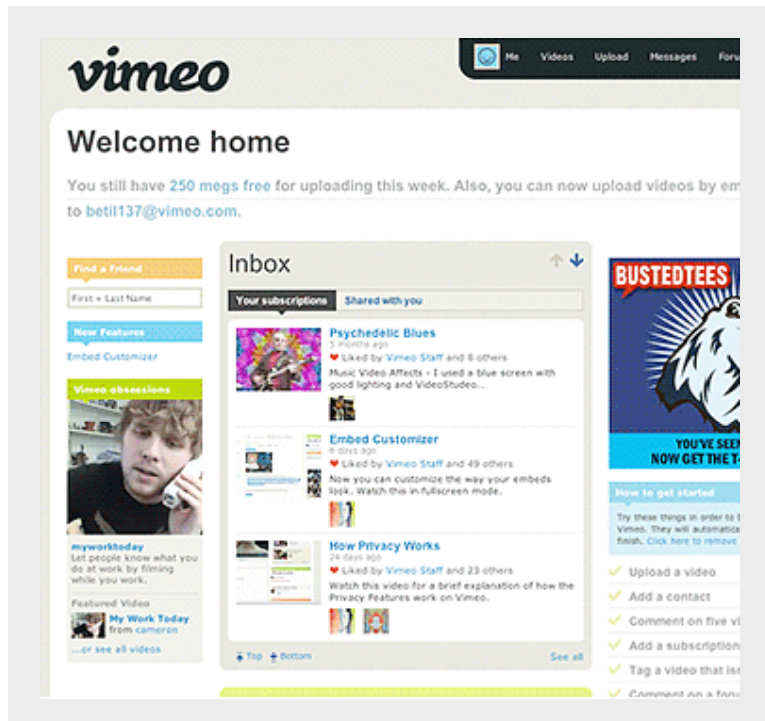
vimeo

Me Videos Upload Messages Foru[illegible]

Welcome home

You still have 250 megs free for uploading this week. Also, you can now upload videos by em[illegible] to betil137@vimeo.com.

Find a Friend

First + Last Name

New Features

Embed Customizer

Vimeo obsessions

myworktoday
Let people know what you do at work by filming while you work.

Featured Video
My Work Today
from cameron

...or see all videos

Inbox

Your subscriptions | Shared with you

Psychedelic Blues
5 months ago
Liked by Vimeo Staff and 8 others
Music Video Affects - I used a blue screen with good lighting and VideoStudeo...

Embed Customizer
6 days ago
Liked by Vimeo Staff and 49 others
Now you can customize the way your embeds look. Watch this in fullscreen mode.

How Privacy Works
24 days ago
Liked by Vimeo Staff and 23 others
Watch this video for a brief explanation of how the Privacy Features work on Vimeo.

Top Bottom See all

BUSTEDTEES
YOU'VE SEE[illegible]
NOW GET THE T-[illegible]

How to get started

Try these things in order to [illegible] Vimeo. They will automatica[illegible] finish. Click here to remove

Upload a video
Add a contact
Comment on five vi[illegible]
Add a subscription
Tag a video that is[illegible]
Comment on a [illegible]